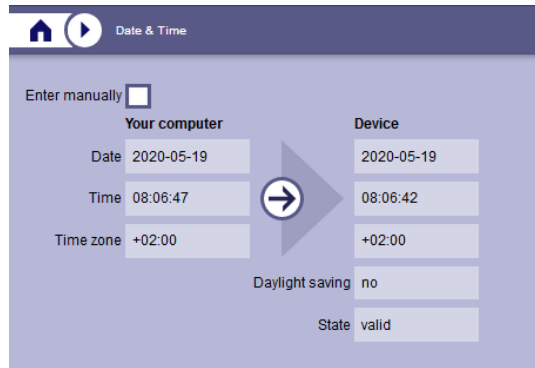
Date & Time

Enter manually

| | Your computer | Device |
|---|---|---|
| Date | 2020-05-19 | 2020-05-19 |
| Time | 08:06:47 | 08:06:42 |
| Time zone | +02:00 | +02:00 |
| Daylight saving | | no |
| State | | valid |